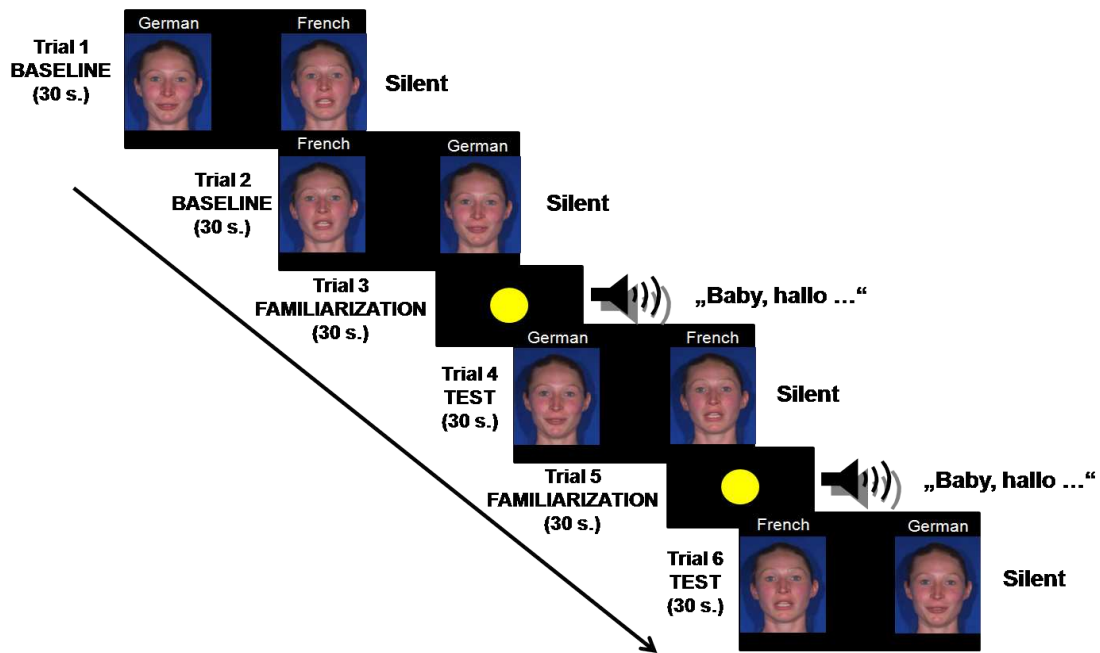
Trial 1
BASELINE
(30 s.)

German French

Silent

Trial 2
BASELINE
(30 s.)

French German

Silent

Trial 3
FAMILIARIZATION
(30 s.)

„Baby, hallo …“

Trial 4
TEST
(30 s.)

German French

Silent

Trial 5
FAMILIARIZATION
(30 s.)

„Baby, hallo …“

Trial 6
TEST
(30 s.)

French German

Silent